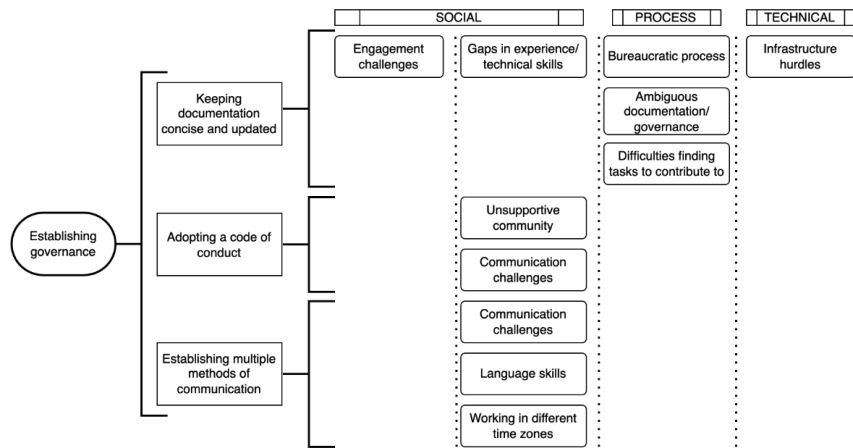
SOCIAL

PROCESS

TECHNICAL

Establishing governance

Keeping documentation concise and updated

Engagement challenges

Gaps in experience/ technical skills

Bureaucratic process

Ambiguous documentation/ governance

Difficulties finding tasks to contribute to

Infrastructure hurdles

Adopting a code of conduct

Unsupportive community

Communication challenges

Establishing multiple methods of communication

Communication challenges

Language skills

Working in different time zones